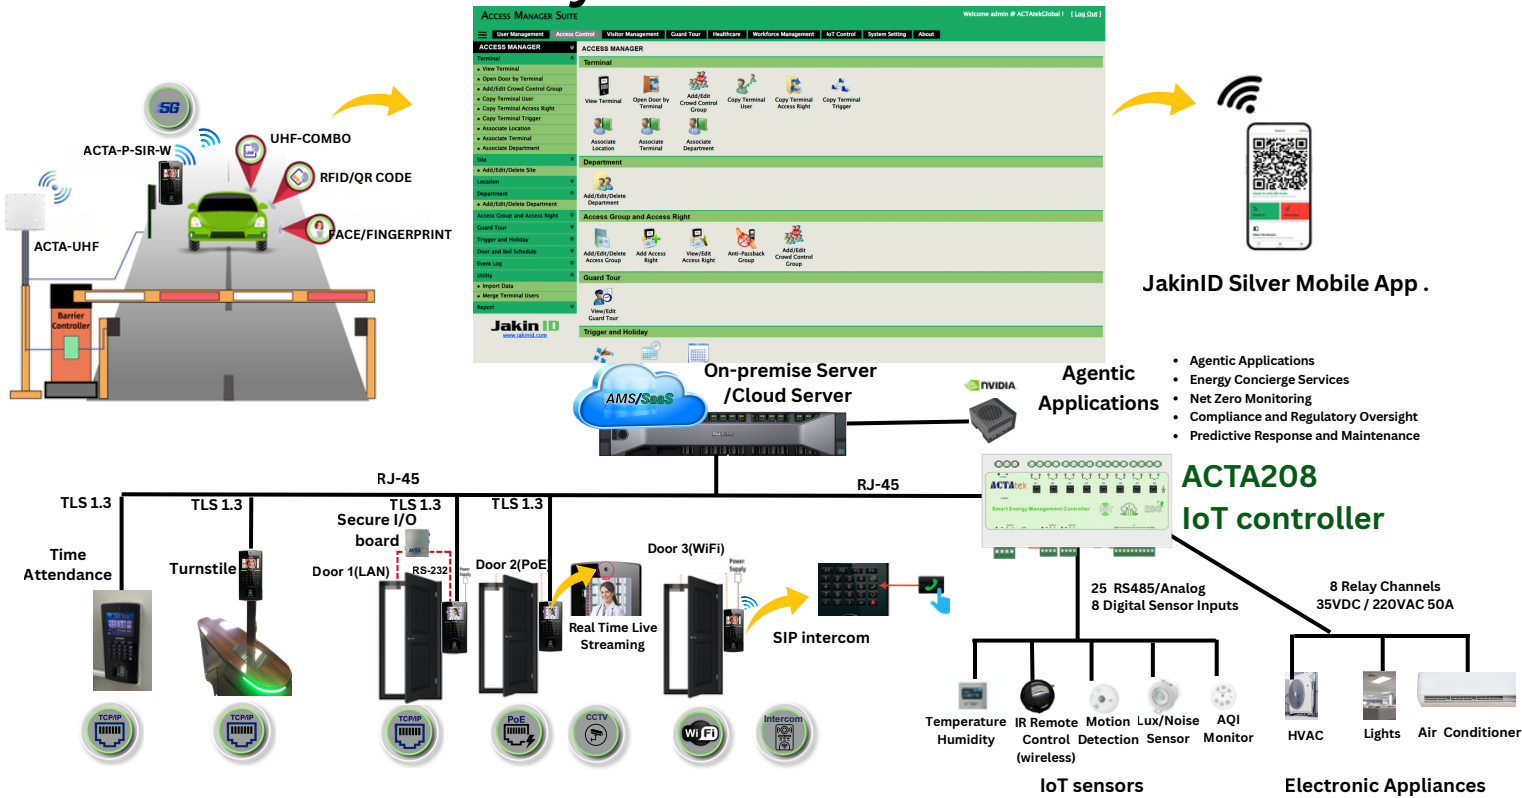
ACCESS MANAGER SUITE
Welcome admin @ ACTAtekGlobal ! [ Log Out ]
User Management | Access Control | Visitor Management | Guard Tour | Healthcare | Workforce Management | IoT Control | System Setting | About

ACCESS MANAGER
Terminal
View Terminal
Open Door by Terminal
Add/Edit Crowd Control Group
Copy Terminal User
Copy Terminal Access Right
Copy Terminal Trigger
Associate Location
Associate Terminal
Associate Department
Site
Add/Edit/Delete Site
Location
Department
Add/Edit/Delete Department
Access Group and Access Right
Guard Tour
Trigger and Holiday
Door and Bell Schedule
Event Log
Utility
Import Data
Merge Terminal Users
Report
Jakin ID
www.jakinid.com

ACCESS MANAGER
Terminal
View Terminal
Open Door by Terminal
Add/Edit Crowd Control Group
Copy Terminal User
Copy Terminal Access Right
Copy Terminal Trigger
Associate Location
Associate Terminal
Associate Department
Department
Add/Edit/Delete Department
Access Group and Access Right
Add/Edit/Delete Access Group
Add Access Right
View/Edit Access Right
Anti-Passback Group
Add/Edit Crowd Control Group
Guard Tour
View/Edit Guard Tour
Trigger and Holiday

5G
ACTA-P-SIR-W
UHF-COMBO
RFID/QR CODE
FACE/FINGERPRINT
ACTA-UHF
Barrier Controller

JakinID Silver Mobile App .

AMS/SaaS
On-premise Server /Cloud Server
NVIDIA
Agentic Applications
• Agentic Applications
• Energy Concierge Services
• Net Zero Monitoring
• Compliance and Regulatory Oversight
• Predictive Response and Maintenance

RJ-45
RJ-45
ACTAtek
Smart Energy Management Controller
ACTA208 IoT controller

TLS 1.3
TLS 1.3
TLS 1.3
TLS 1.3
Time Attendance
Turnstile
Secure I/O board
Door 1(LAN)
RS-232
Power Supply
Door 2(PoE)
Door 3(WiFi)
Power Supply
Real Time Live Streaming
SIP intercom

25 RS485/Analog
8 Digital Sensor Inputs
8 Relay Channels
35VDC / 220VAC 50A

TCP/IP
TCP/IP
TCP/IP
PoE
CCTV
WiFi
Intercom

Temperature Humidity
IR Remote Control (wireless)
Motion Detection
Lux/Noise Sensor
AQI Monitor
HVAC
Lights
Air Conditioner
IoT sensors
Electronic Appliances